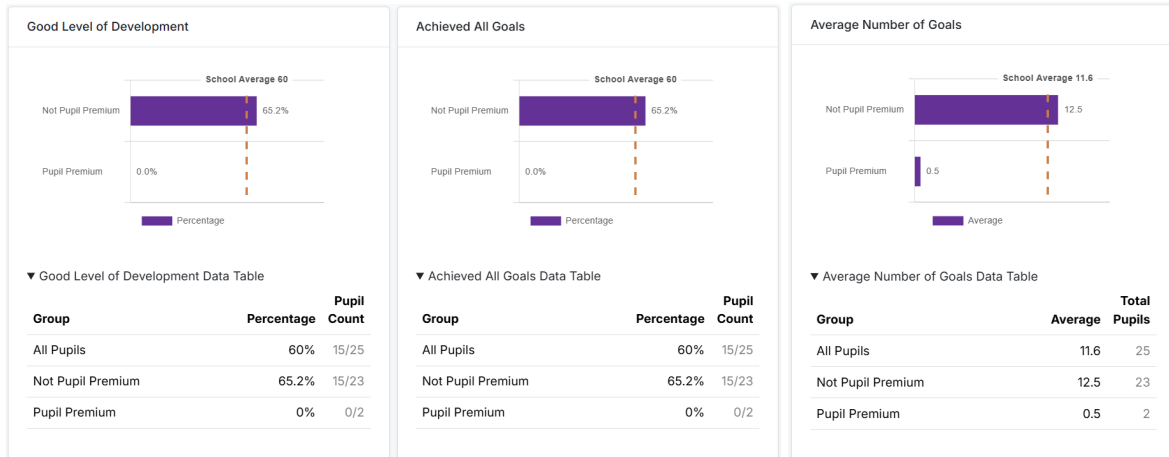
Good Level of Development

School Average 60

Not Pupil Premium 65.2%

Pupil Premium 0.0%

Percentage

▼ Good Level of Development Data Table

| Group | Percentage | Pupil Count |
|---|---|---|
| All Pupils | 60% | 15/25 |
| Not Pupil Premium | 65.2% | 15/23 |
| Pupil Premium | 0% | 0/2 |

Achieved All Goals

School Average 60

Not Pupil Premium 65.2%

Pupil Premium 0.0%

Percentage

▼ Achieved All Goals Data Table

| Group | Percentage | Pupil Count |
|---|---|---|
| All Pupils | 60% | 15/25 |
| Not Pupil Premium | 65.2% | 15/23 |
| Pupil Premium | 0% | 0/2 |

Average Number of Goals

School Average 11.6

Not Pupil Premium 12.5

Pupil Premium 0.5

Average

▼ Average Number of Goals Data Table

| Group | Average | Total Pupils |
|---|---|---|
| All Pupils | 11.6 | 25 |
| Not Pupil Premium | 12.5 | 23 |
| Pupil Premium | 0.5 | 2 |